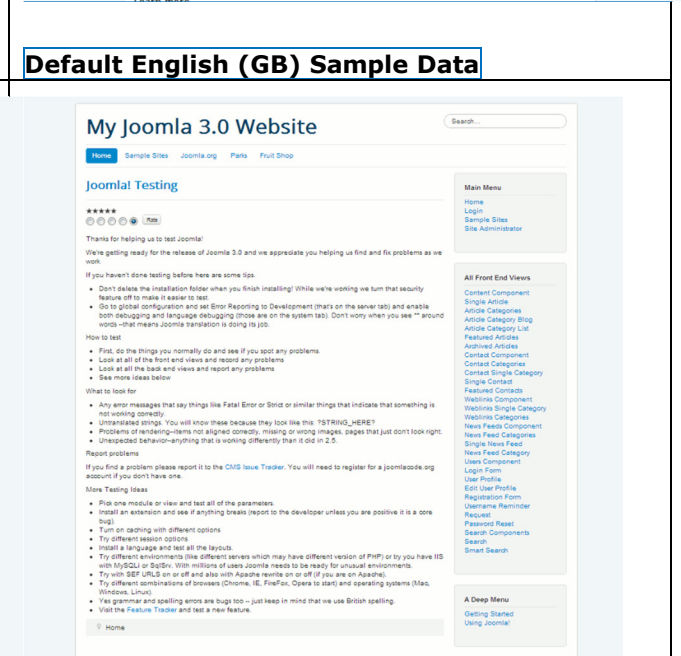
Default English (GB) Sample Data

My Joomla 3.0 Website

Search...

Home Sample Sites Joomla.org Parks Fruit Shop

Joomla! Testing

Rate

Thanks for helping us to test Joomla!

We're getting ready for the release of Joomla 3.0 and we appreciate you helping us find and fix problems as we work.

If you haven't done testing before here are some tips.

- Don't delete the installation folder when you finish installing! While we're working we turn that security feature off to make it easier to test.
- Go to global configuration and set Error Reporting to Development (that's on the server tab) and enable both debugging and language debugging (those are on the system tab). Don't worry when you see ** around words --that means Joomla translation is doing its job.

How to test

- First, do the things you normally do and see if you spot any problems.
- Look at all of the front end views and record any problems
- Look at all the back end views and report any problems
- See more ideas below

What to look for

- Any error messages that say things like Fatal Error or Strict or similar things that indicate that something is not working correctly.
- Untranslated strings. You will know these because they look like this: ?STRING_HERE?
- Problems of rendering--items not aligned correctly, missing or wrong images, pages that just don't look right.
- Unexpected behavior--anything that is working differently than it did in 2.5.

Report problems

If you find a problem please report it to the CMS Issue Tracker. You will need to register for a joomlacode.org account if you don't have one.

More Testing Ideas

- Pick one module or view and test all of the parameters.
- Install an extension and see if anything breaks (report to the developer unless you are positive it is a core bug).
- Turn on caching with different options
- Try different session options
- Install a language and test all the layouts.
- Try different environments (like different servers which may have different version of PHP) or try you have IIS with MySQLi or SqlSrv. With millions of users Joomla needs to be ready for unusual environments.
- Try with SEF URLS on or off and also with Apache rewrite on or off (if you are on Apache).
- Try different combinations of browsers (Chrome, IE, FireFox, Opera to start) and operating systems (Mac, Windows, Linux).
- Yes grammar and spelling errors are bugs too -- just keep in mind that we use British spelling.
- Visit the Feature Tracker and test a new feature.

Home

Main Menu
Home
Login
Sample Sites
Site Administrator

All Front End Views
Content Component
Single Article
Article Categories
Article Category Blog
Article Category List
Featured Articles
Archived Articles
Contact Component
Contact Categories
Contact Single Category
Single Contact
Featured Contacts
Weblinks Component
Weblinks Single Category
Weblinks Categories
News Feeds Component
News Feed Categories
Single News Feed
News Feed Category
Users Component
Login Form
User Profile
Edit User Profile
Registration Form
Username Reminder Request
Password Reset
Search Components
Search
Smart Search

A Deep Menu
Getting Started
Using Joomla!